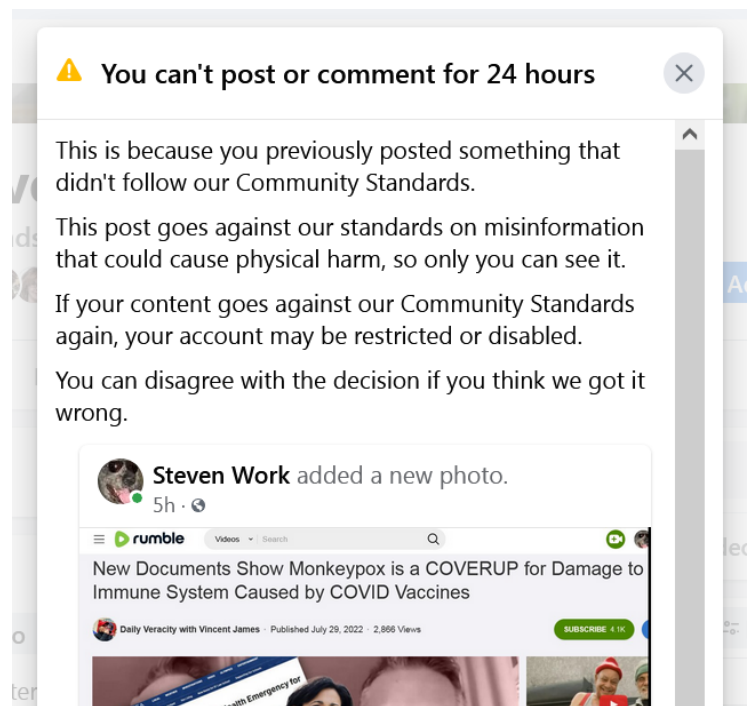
You can't post or comment for 24 hours

This is because you previously posted something that didn't follow our Community Standards.

This post goes against our standards on misinformation that could cause physical harm, so only you can see it.

If your content goes against our Community Standards again, your account may be restricted or disabled.

You can disagree with the decision if you think we got it wrong.

Steven Work added a new photo.
5h ·

rumble Videos Search

New Documents Show Monkeypox is a COVERUP for Damage to Immune System Caused by COVID Vaccines

Daily Veracity with Vincent James · Published July 29, 2022 · 2,866 Views

SUBSCRIBE 4.1K

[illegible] Health Emergency for